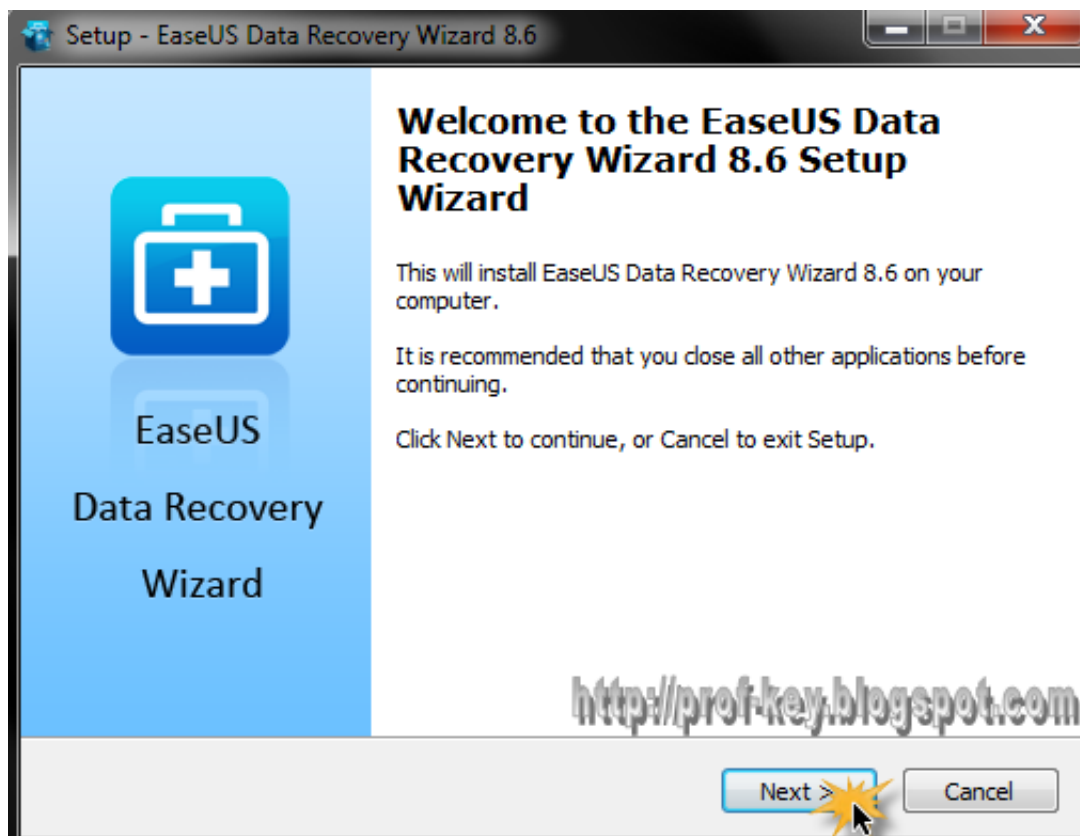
Setup - EaseUS Data Recovery Wizard 8.6

EaseUS

Data Recovery

Wizard

Welcome to the EaseUS Data Recovery Wizard 8.6 Setup Wizard

This will install EaseUS Data Recovery Wizard 8.6 on your computer.

It is recommended that you close all other applications before continuing.

Click Next to continue, or Cancel to exit Setup.

http://prof-key.blogspot.com

Next >

Cancel